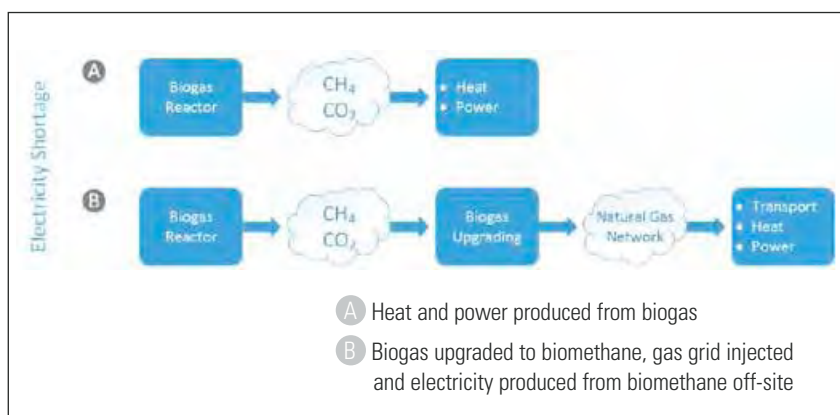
Electricity Shortage

A

Biogas Reactor

$CH_4$
$CO_2$

• Heat
• Power

B

Biogas Reactor

$CH_4$
$CO_2$

Biogas Upgrading

Natural Gas Network

• Transport
• Heat
• Power

A Heat and power produced from biogas

B Biogas upgraded to biomethane, gas grid injected and electricity produced from biomethane off-site